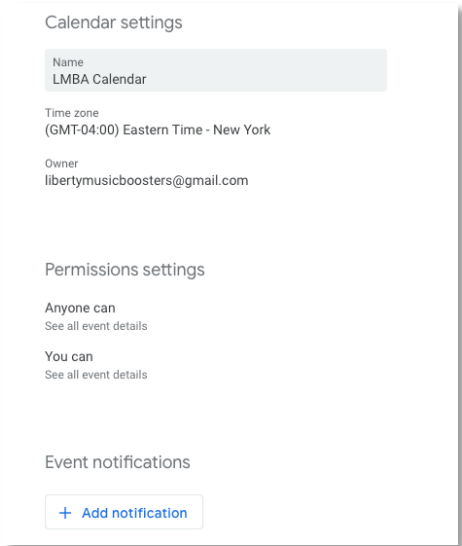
Calendar settings

Name
LMBA Calendar

Time zone
(GMT-04:00) Eastern Time - New York

Owner
libertymusicboosters@gmail.com

Permissions settings

Anyone can
See all event details

You can
See all event details

Event notifications

+ Add notification